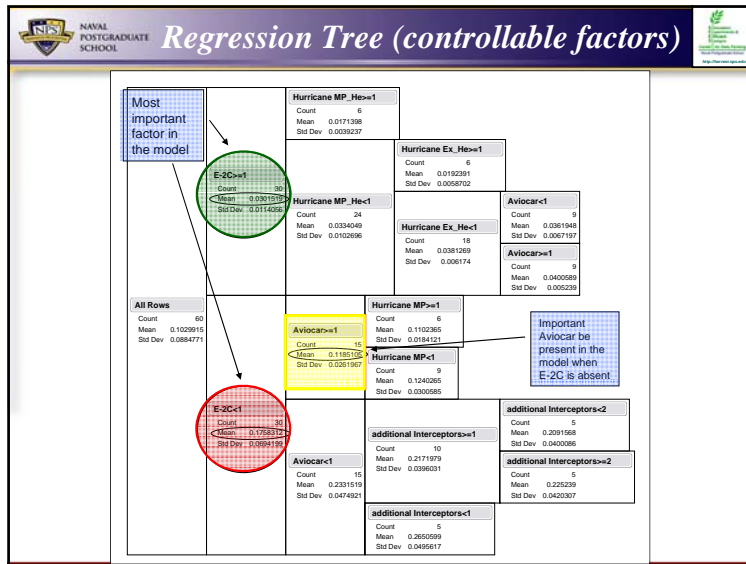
NAVAL POSTGRADUATE SCHOOL

Regression Tree (controllable factors)

Most important factor in the model

Hurricane MP_He>=1
Count 6
Mean 0.0171398
Std Dev 0.0039237

Hurricane Ex_He>=1
Count 6
Mean 0.0192391
Std Dev 0.0058702

E-2C>=1
Count 30
Mean 0.0301519
Std Dev 0.0114098

Hurricane MP_He<1
Count 24
Mean 0.0334049
Std Dev 0.0102696

Aviocar<1
Count 9
Mean 0.0361948
Std Dev 0.0067197

Hurricane Ex_He<1
Count 18
Mean 0.0381269
Std Dev 0.006174

Aviocar>=1
Count 9
Mean 0.0400589
Std Dev 0.005239

All Rows
Count 60
Mean 0.1029915
Std Dev 0.0884771

Hurricane MP>=1
Count 6
Mean 0.1102365
Std Dev 0.0184121

Aviocar>=1
Count 15
Mean 0.1185106
Std Dev 0.0261967

Important Aviocar be present in the model when E-2C is absent

Hurricane MP<1
Count 9
Mean 0.1240265
Std Dev 0.0300585

E-2C<1
Count 30
Mean 0.1758312
Std Dev 0.0694199

additional Interceptors<2
Count 5
Mean 0.2091568
Std Dev 0.0400086

additional Interceptors>=1
Count 10
Mean 0.2171979
Std Dev 0.0396031

additional Interceptors>=2
Count 5
Mean 0.225239
Std Dev 0.0420307

Aviocar<1
Count 15
Mean 0.2331519
Std Dev 0.0474921

additional Interceptors<1
Count 5
Mean 0.2650599
Std Dev 0.0495617